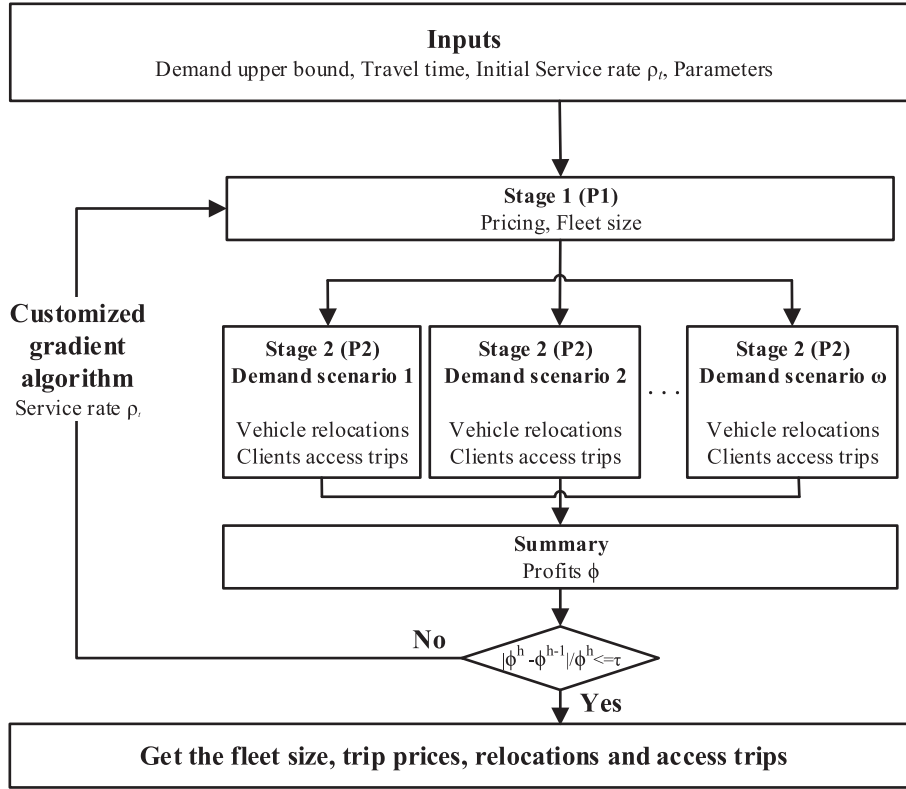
**Inputs**
Demand upper bound, Travel time, Initial Service rate $\rho_t$, Parameters

**Stage 1 (P1)**
Pricing, Fleet size

**Customized gradient algorithm**
Service rate $\rho_t$

**Stage 2 (P2)**
**Demand scenario 1**
Vehicle relocations
Clients access trips

**Stage 2 (P2)**
**Demand scenario 2**
Vehicle relocations
Clients access trips

. . .

**Stage 2 (P2)**
**Demand scenario ω**
Vehicle relocations
Clients access trips

**Summary**
Profits $\phi$

**No**

$|\phi^h - \phi^{h-1}|/\phi^h <= \tau$

**Yes**

**Get the fleet size, trip prices, relocations and access trips**